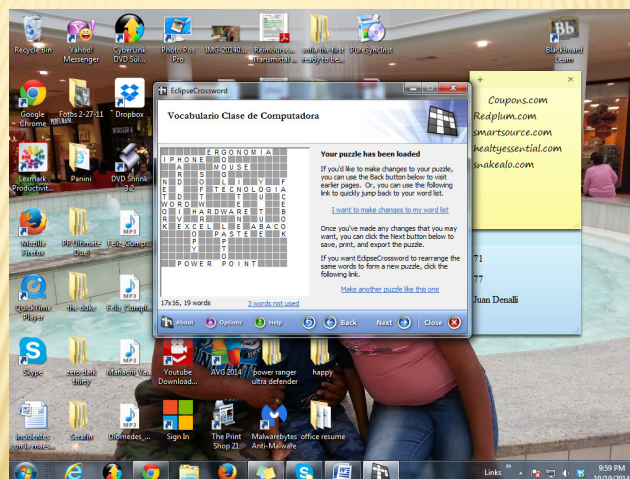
Recycle Bin
Yahoo! Messenger
CyberLink DVD Sui...
Photo Pos Pro
IMG-20140...
Reimbursement Transmittal...
sofia the first ready to be...
PureSyncInst
Blackboard Learn
Google Chrome
Fotos 2-27-11
Dropbox
Lexmark Productivit...
Panini
DVD Shrink 3.2
Mozilla Firefox
PR Ultimate Dual
Feliz_Cump...
QuickTime Player
the cake
Feliz_Cump...
Skype
zero dark thirty
Manacih Va...
Incidentes con un niño...
Serafín
Diomedes ...
Youtube Download...
AVG 2014
power ranger ultra defender
happy
Sign In
The Print Shop 23
Malwarebytes Anti-Malware
office resume

Coupons.com
Redplum.com
smartsource.com
healtyessential.com
snakealo.com

71
77
Juan Denalli

EclipseCrossword
Vocabulario Clase de Computadora

ERGONOMIA
IPHONE
MOUSE
FTECNOLOGIA
WORD
HARDWARE
EXCEL
ABACO
PASTE
POWER POINT

Your puzzle has been loaded
If you'd like to make changes to your puzzle, you can use the Back button below to visit earlier pages. Or, you can use the following link to quickly jump back to your word list.
I want to make changes to my word list
Once you've made any changes that you may want, you can click the Next button below to save, print, and export the puzzle.
If you want EclipseCrossword to rearrange the same words to form a new puzzle, click the following link.
Make another puzzle like this one
17x16, 19 words
3 words not used
About
Options
Help
Back
Next
Close

Links
9:59 PM